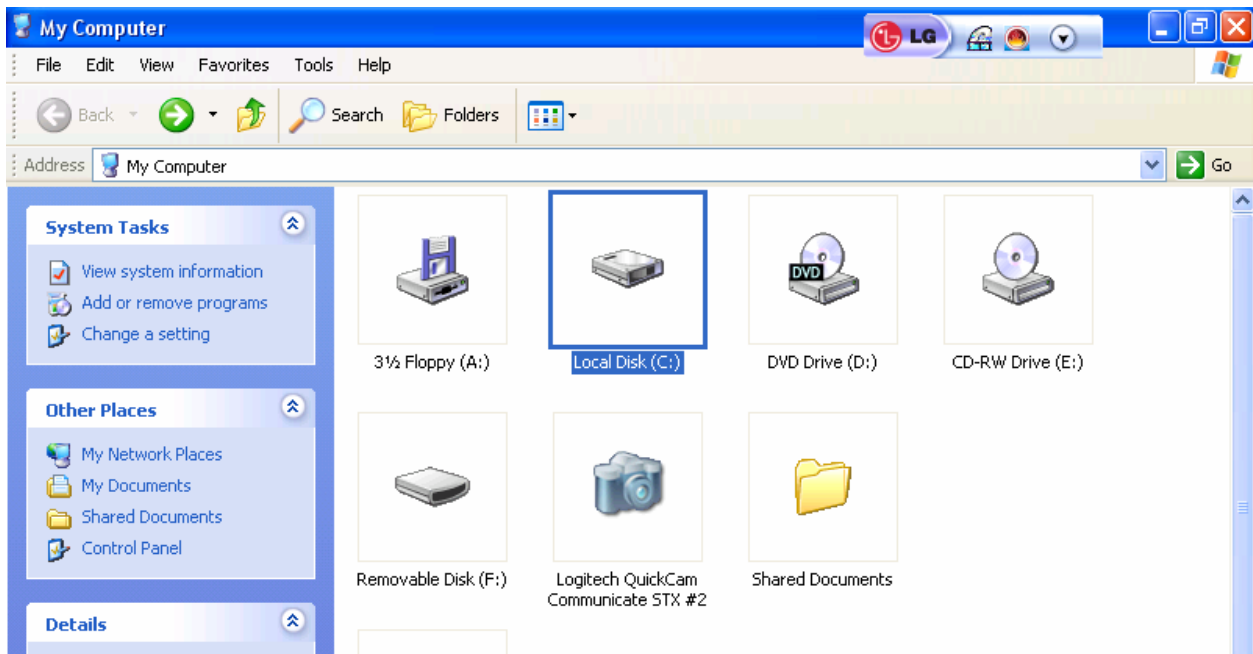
My Computer

LG

File Edit View Favorites Tools Help

Back Search Folders

Address My Computer

Go

System Tasks

View system information
Add or remove programs
Change a setting

Other Places

My Network Places
My Documents
Shared Documents
Control Panel

Details

3½ Floppy (A:)

Local Disk (C:)

DVD

DVD Drive (D:)

CD-RW Drive (E:)

Removable Disk (F:)

Logitech QuickCam Communicate STX #2

Shared Documents